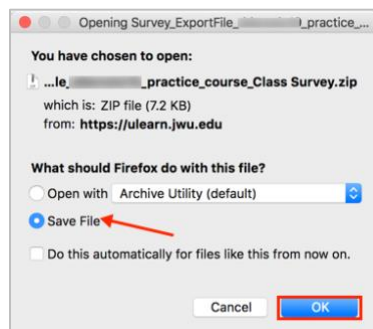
Opening Survey_ExportFile_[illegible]_practice_...

You have chosen to open:

...le_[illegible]_practice_course_Class Survey.zip

which is: ZIP file (7.2 KB)

from: https://ulearn.jwu.edu

What should Firefox do with this file?

Open with Archive Utility (default)

Save File

Do this automatically for files like this from now on.

Cancel

OK